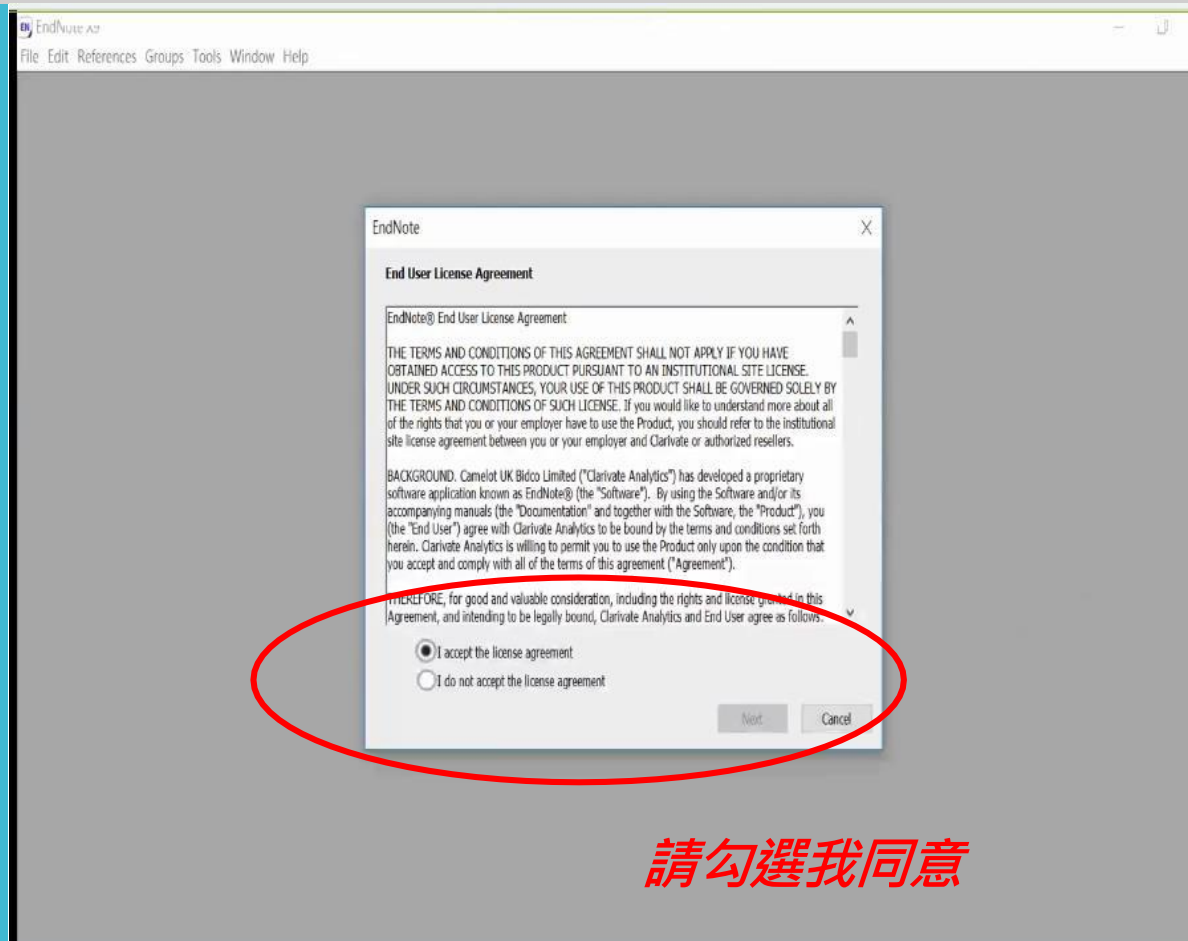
EndNote X9

File Edit References Groups Tools Window Help

EndNote

End User License Agreement

EndNote® End User License Agreement

THE TERMS AND CONDITIONS OF THIS AGREEMENT SHALL NOT APPLY IF YOU HAVE OBTAINED ACCESS TO THIS PRODUCT PURSUANT TO AN INSTITUTIONAL SITE LICENSE. UNDER SUCH CIRCUMSTANCES, YOUR USE OF THIS PRODUCT SHALL BE GOVERNED SOLELY BY THE TERMS AND CONDITIONS OF SUCH LICENSE. If you would like to understand more about all of the rights that you or your employer have to use the Product, you should refer to the institutional site license agreement between you or your employer and Clarivate or authorized resellers.

BACKGROUND. Camelot UK Bidco Limited ("Clarivate Analytics") has developed a proprietary software application known as EndNote® (the "Software"). By using the Software and/or its accompanying manuals (the "Documentation" and together with the Software, the "Product"), you (the "End User") agree with Clarivate Analytics to be bound by the terms and conditions set forth herein. Clarivate Analytics is willing to permit you to use the Product only upon the condition that you accept and comply with all of the terms of this agreement ("Agreement").

THEREFORE, for good and valuable consideration, including the rights and license granted in this Agreement, and intending to be legally bound, Clarivate Analytics and End User agree as follows:

I accept the license agreement

I do not accept the license agreement

Next

Cancel

請勾選我同意